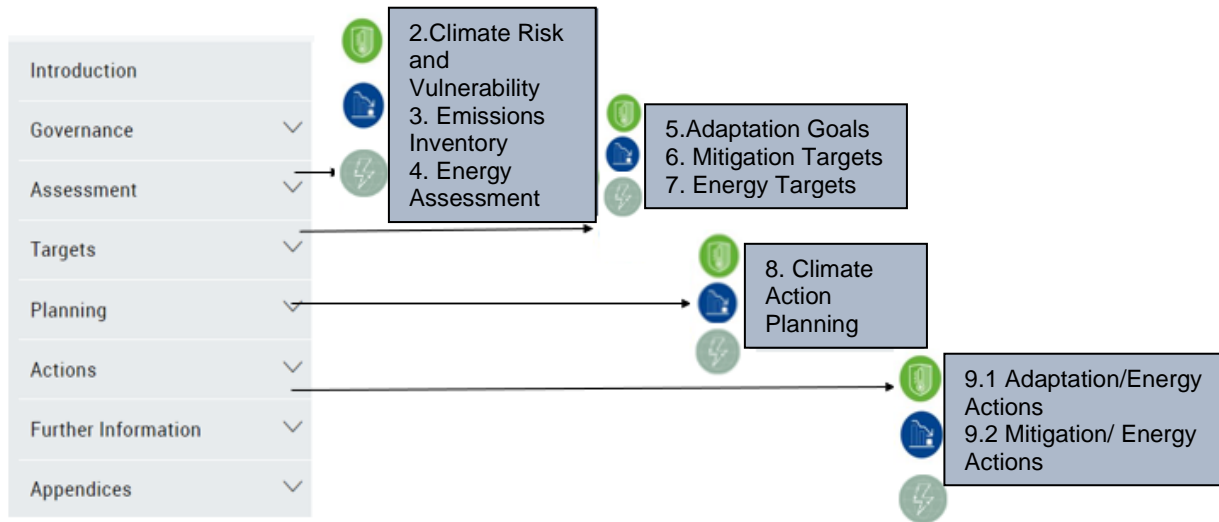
Introduction

Governance

Assessment

Targets

Planning

Actions

Further Information

Appendices

2.Climate Risk and Vulnerability
3. Emissions Inventory
4. Energy Assessment

5.Adaptation Goals
6. Mitigation Targets
7. Energy Targets

8. Climate Action Planning

9.1 Adaptation/Energy Actions
9.2 Mitigation/ Energy Actions